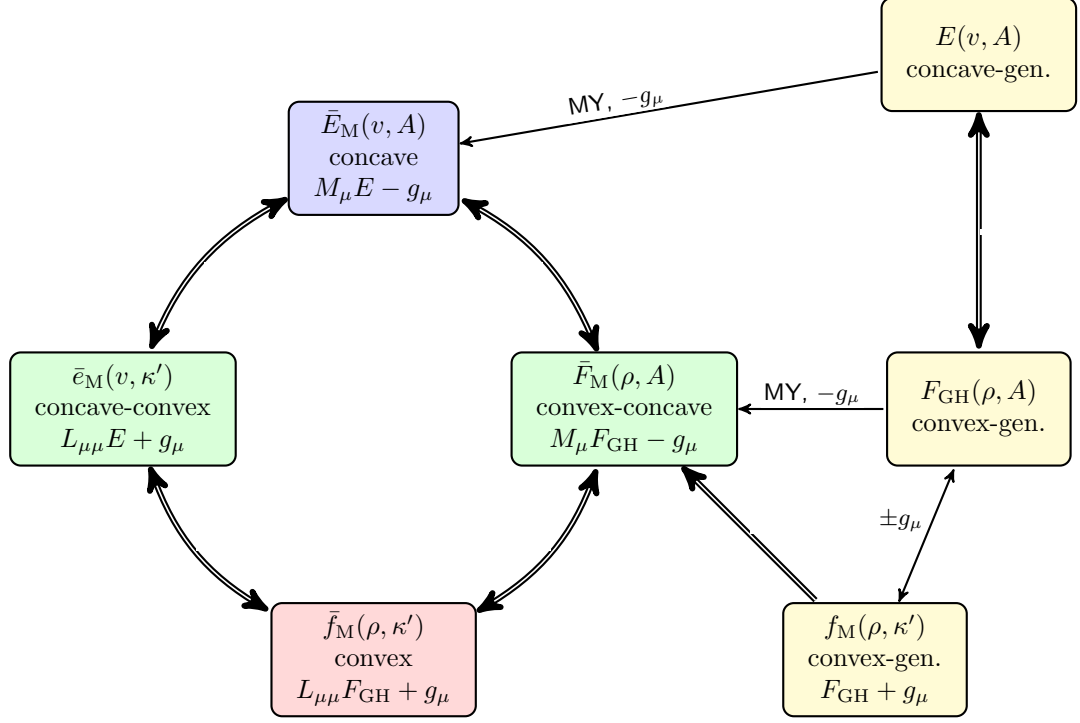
$E(v, A)$
concave-gen.

MY, $-g_\mu$

$\bar{E}_{\mathrm{M}}(v, A)$
concave
$M_\mu E - g_\mu$

$\bar{e}_{\mathrm{M}}(v, \kappa')$
concave-convex
$L_{\mu\mu} E + g_\mu$

$\bar{F}_{\mathrm{M}}(\rho, A)$
convex-concave
$M_\mu F_{\mathrm{GH}} - g_\mu$

MY, $-g_\mu$

$F_{\mathrm{GH}}(\rho, A)$
convex-gen.

$\pm g_\mu$

$\bar{f}_{\mathrm{M}}(\rho, \kappa')$
convex
$L_{\mu\mu} F_{\mathrm{GH}} + g_\mu$

$f_{\mathrm{M}}(\rho, \kappa')$
convex-gen.
$F_{\mathrm{GH}} + g_\mu$